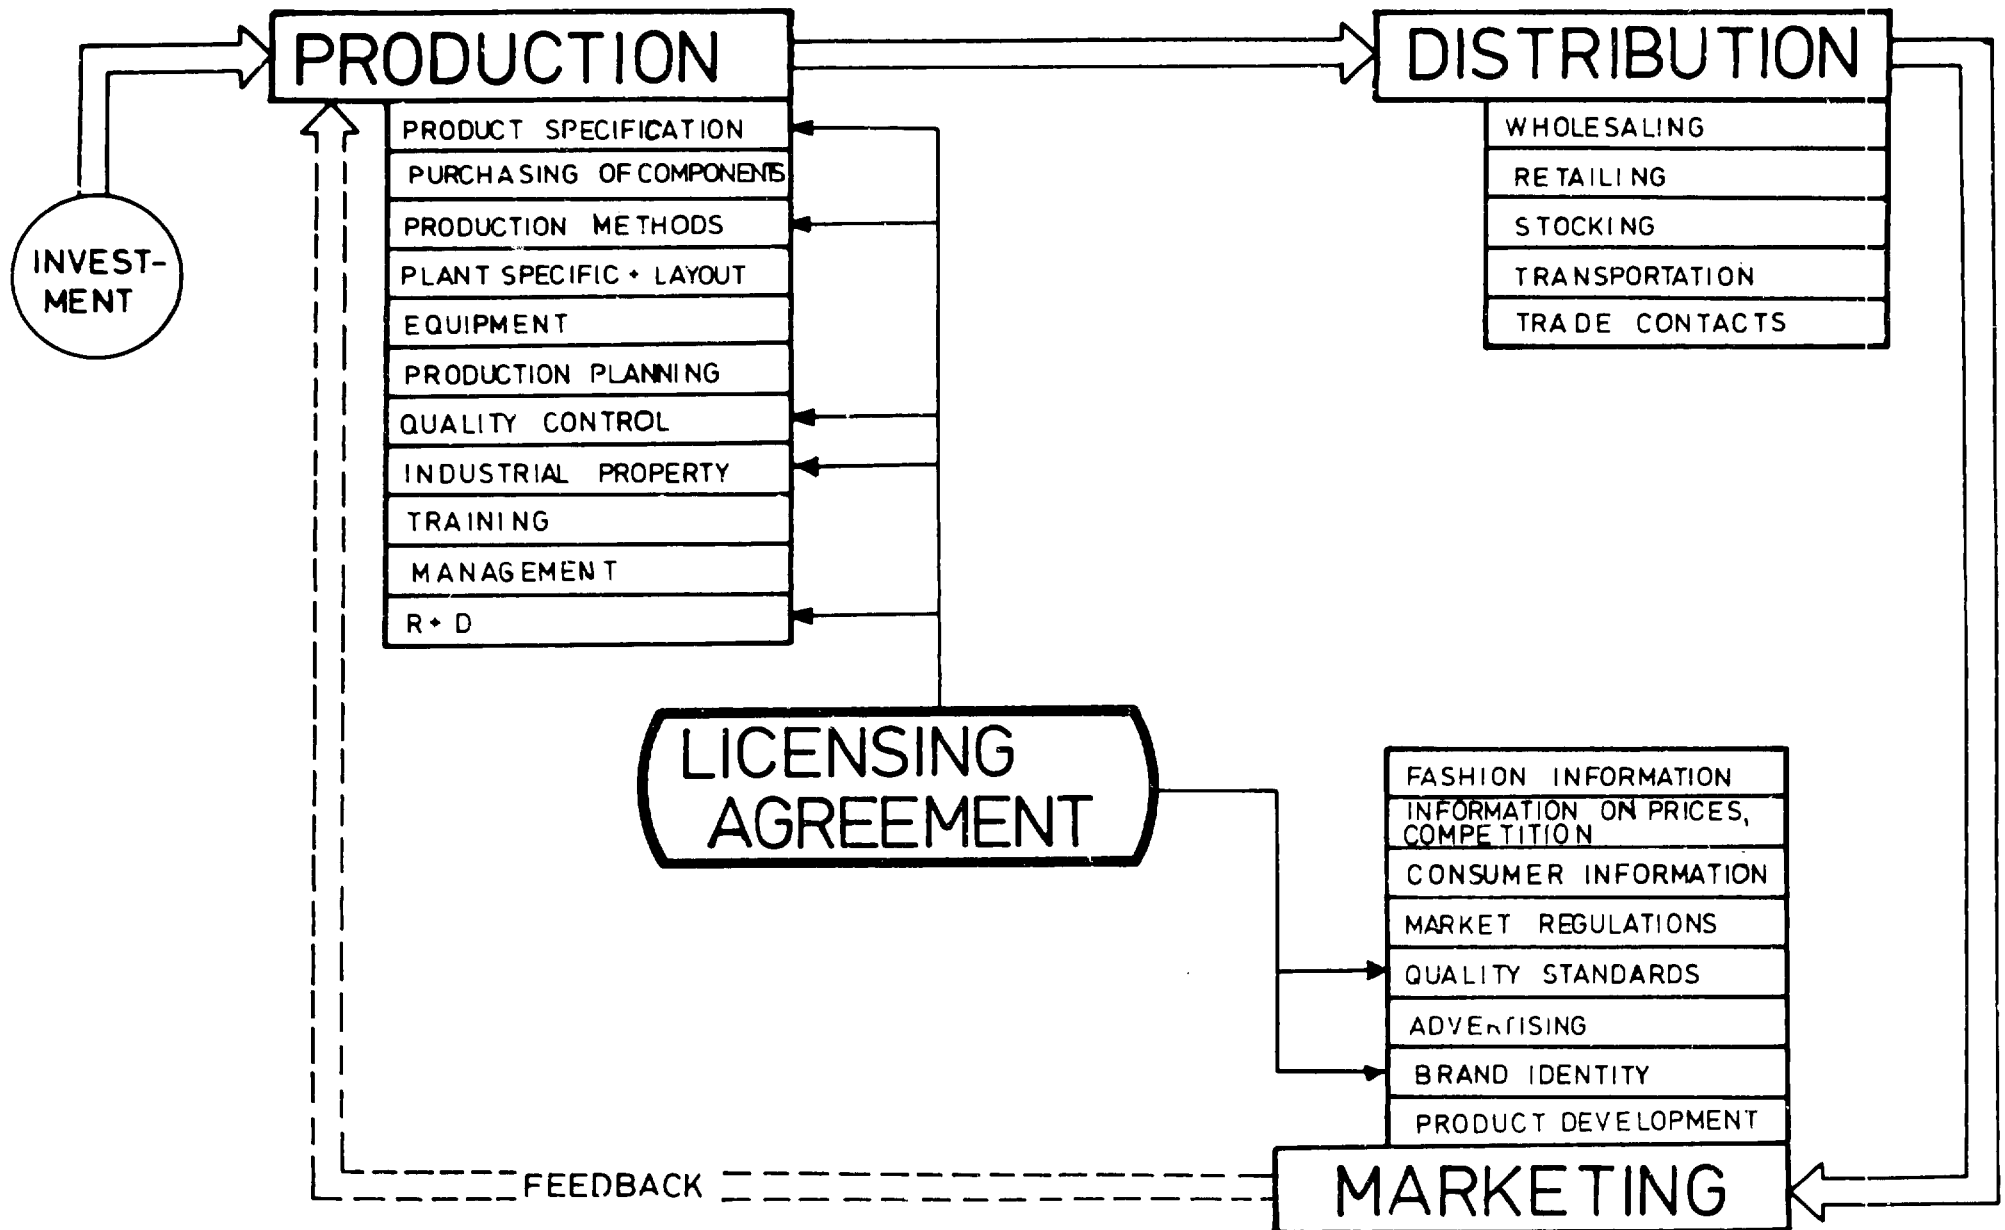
PRODUCTION

PRODUCT SPECIFICATION
PURCHASING OF COMPONENTS
PRODUCTION METHODS
PLANT SPECIFIC + LAYOUT
EQUIPMENT
PRODUCTION PLANNING
QUALITY CONTROL
INDUSTRIAL PROPERTY
TRAINING
MANAGEMENT
R + D

INVEST-MENT

DISTRIBUTION

WHOLESALING
RETAILING
STOCKING
TRANSPORTATION
TRADE CONTACTS

LICENSING AGREEMENT

FASHION INFORMATION
INFORMATION ON PRICES, COMPETITION
CONSUMER INFORMATION
MARKET REGULATIONS
QUALITY STANDARDS
ADVERTISING
BRAND IDENTITY
PRODUCT DEVELOPMENT

FEEDBACK

MARKETING